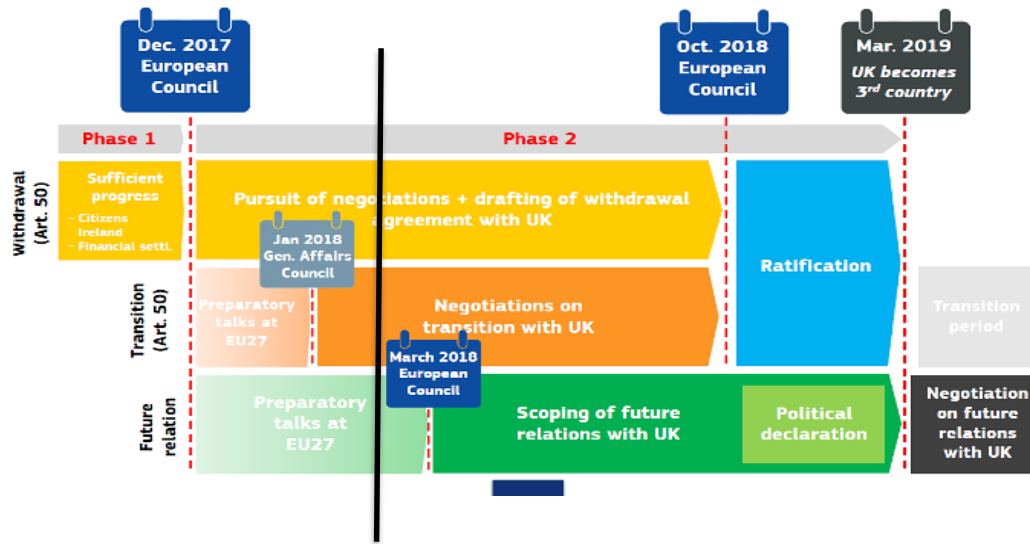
Dec. 2017
European
Council

Oct. 2018
European
Council

Mar. 2019
UK becomes
3rd country

Phase 1

Phase 2

Withdrawal
(Art. 50)

Sufficient progress
- Citizens
- Ireland
- Financial settl.

Pursuit of negotiations + drafting of withdrawal agreement with UK

Jan 2018
Gen. Affairs
Council

Ratification

Transition
(Art. 50)

Preparatory talks at EU27

Negotiations on transition with UK

Transition period

March 2018
European
Council

Future
relation

Preparatory talks at EU27

Scoping of future relations with UK

Political declaration

Negotiation on future relations with UK